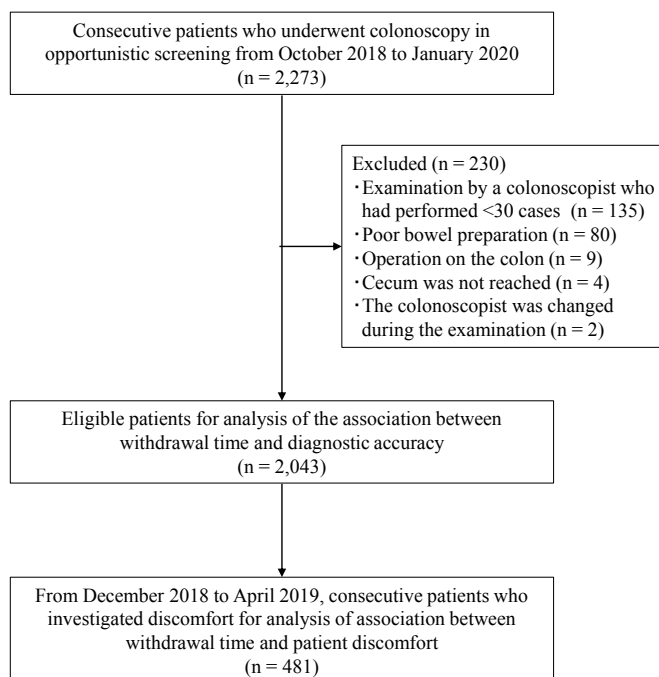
Consecutive patients who underwent colonoscopy in opportunistic screening from October 2018 to January 2020
(n = 2,273)

Excluded (n = 230)
・Examination by a colonoscopist who had performed <30 cases (n = 135)
・Poor bowel preparation (n = 80)
・Operation on the colon (n = 9)
・Cecum was not reached (n = 4)
・The colonoscopist was changed during the examination (n = 2)

Eligible patients for analysis of the association between withdrawal time and diagnostic accuracy
(n = 2,043)

From December 2018 to April 2019, consecutive patients who investigated discomfort for analysis of association between withdrawal time and patient discomfort
(n = 481)